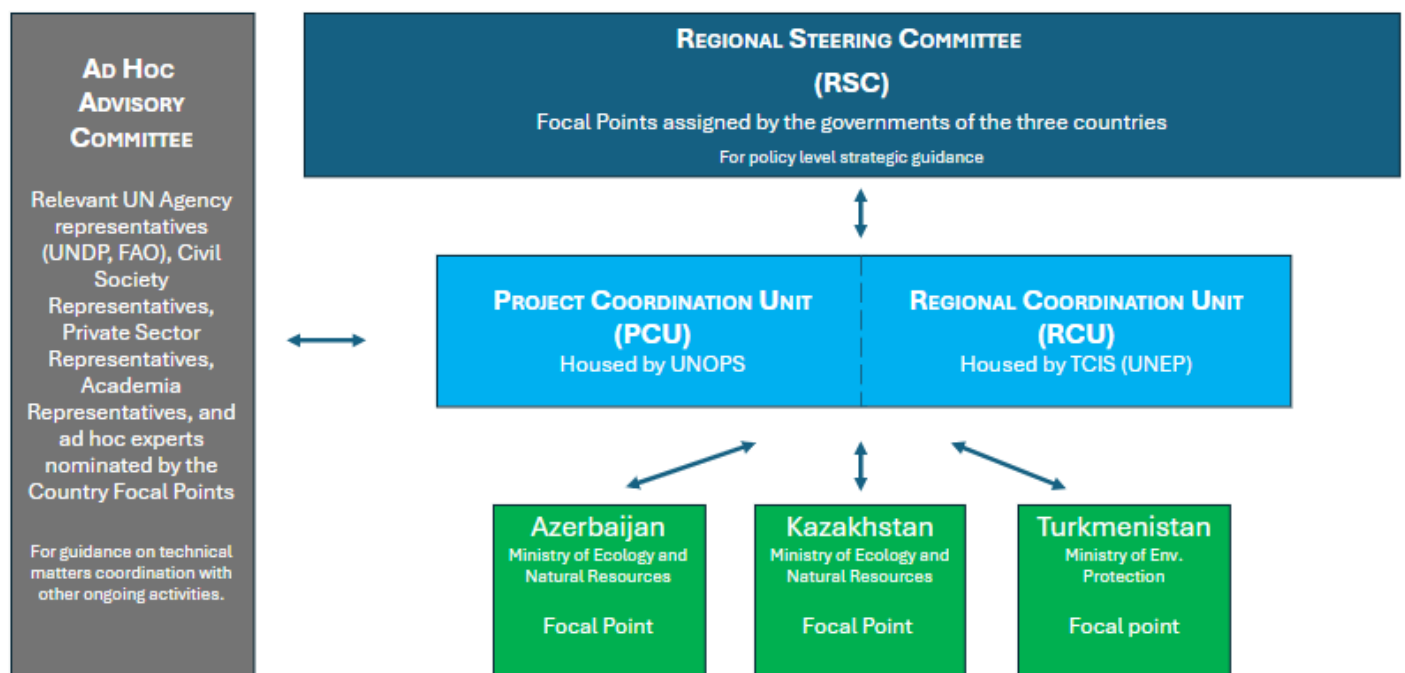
Ad Hoc Advisory Committee

Relevant UN Agency representatives (UNDP, FAO), Civil Society Representatives, Private Sector Representatives, Academia Representatives, and ad hoc experts nominated by the Country Focal Points

For guidance on technical matters coordination with other ongoing activities.

Regional Steering Committee
(RSC)
Focal Points assigned by the governments of the three countries
For policy level strategic guidance

Project Coordination Unit
(PCU)
Housed by UNOPS

Regional Coordination Unit
(RCU)
Housed by TCIS (UNEP)

Azerbaijan
Ministry of Ecology and Natural Resources

Focal Point

Kazakhstan
Ministry of Ecology and Natural Resources

Focal Point

Turkmenistan
Ministry of Env. Protection

Focal point